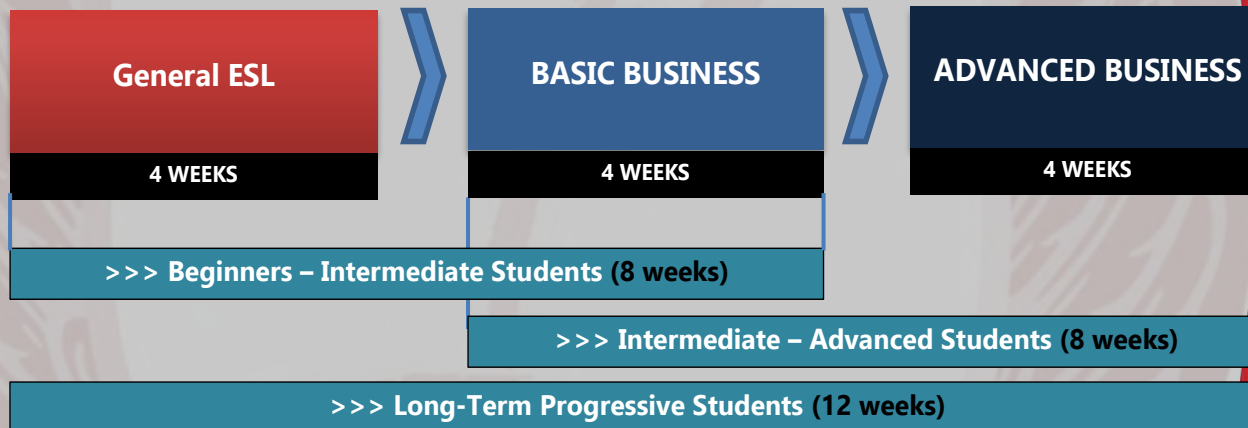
General ESL

4 WEEKS

BASIC BUSINESS

4 WEEKS

ADVANCED BUSINESS

4 WEEKS

>>> Beginners – Intermediate Students (8 weeks)

>>> Intermediate – Advanced Students (8 weeks)

>>> Long-Term Progressive Students (12 weeks)